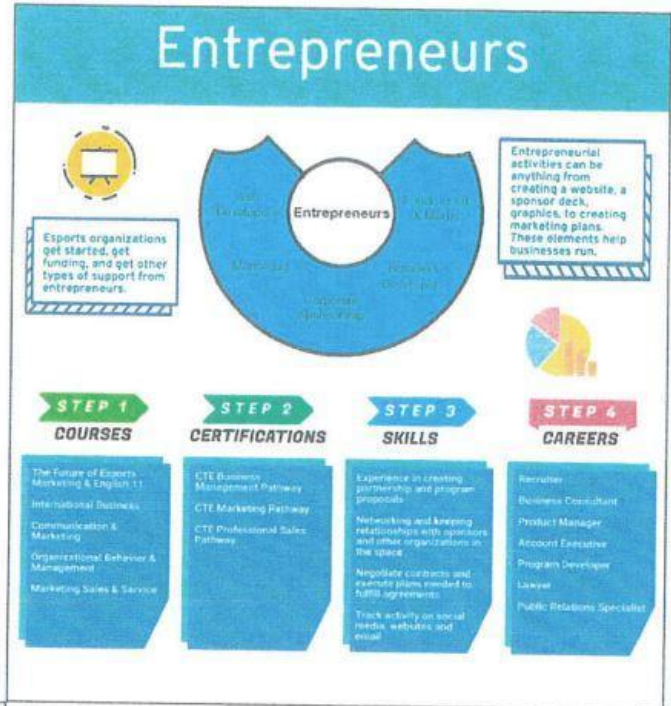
Entrepreneurs

Esports organizations get started, get funding, and get other types of support from entrepreneurs.

Web Developer

Entrepreneurs

Founder of a Startup

Marketing

Business Developer

Corporate Partnerships

Entrepreneurial activities can be anything from creating a website, a sponsor deck, graphics, to creating marketing plans. These elements help businesses run.

STEP 1
COURSES

The Future of Esports Marketing & English 11

International Business

Communication & Marketing

Organizational Behavior & Management

Marketing Sales & Service

STEP 2
CERTIFICATIONS

CTE Business Management Pathway

CTE Marketing Pathway

CTE Professional Sales Pathway

STEP 3
SKILLS

Experience in creating partnership and program proposals

Networking and keeping relationships with sponsors and other organizations in the space

Negotiate contracts and execute plans needed to fulfill agreements

Track activity on social media, websites and email

STEP 4
CAREERS

Recruiter

Business Consultant

Product Manager

Account Executive

Program Developer

Lawyer

Public Relations Specialist